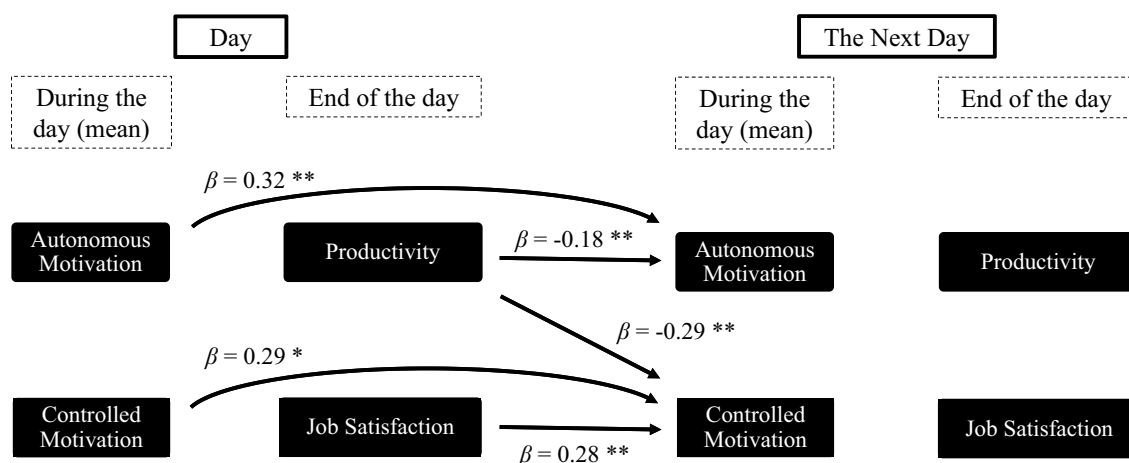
Day

The Next Day

During the day (mean)

End of the day

During the day (mean)

End of the day

$\beta$ = 0.32 **

Autonomous Motivation

Productivity

$\beta$ = -0.18 **

Autonomous Motivation

Productivity

$\beta$ = -0.29 **

$\beta$ = 0.29 *

Controlled Motivation

Job Satisfaction

Controlled Motivation

Job Satisfaction

$\beta$ = 0.28 **